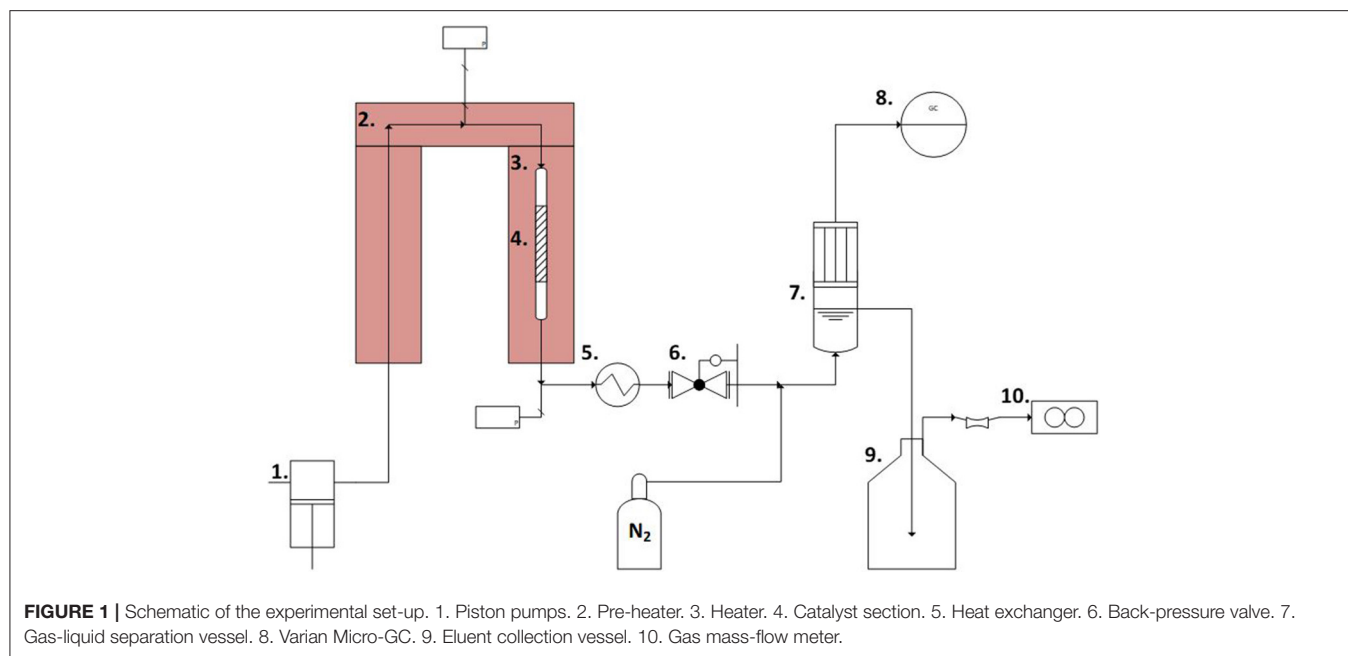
2.

3.

4.

8.

GC

7.

5.

6.

10.

9.

1.

$N_2$

**FIGURE 1 |** Schematic of the experimental set-up. 1. Piston pumps. 2. Pre-heater. 3. Heater. 4. Catalyst section. 5. Heat exchanger. 6. Back-pressure valve. 7. Gas-liquid separation vessel. 8. Varian Micro-GC. 9. Eluent collection vessel. 10. Gas mass-flow meter.